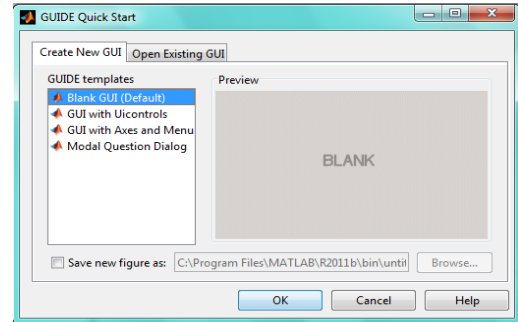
GUIDE Quick Start

Create New GUI
Open Existing GUI

GUIDE templates
Blank GUI (Default)
GUI with Uicontrols
GUI with Axes and Menu
Modal Question Dialog

Preview
BLANK

Save new figure as:
C:\Program Files\MATLAB\R2011b\bin\untit
Browse...

OK
Cancel
Help